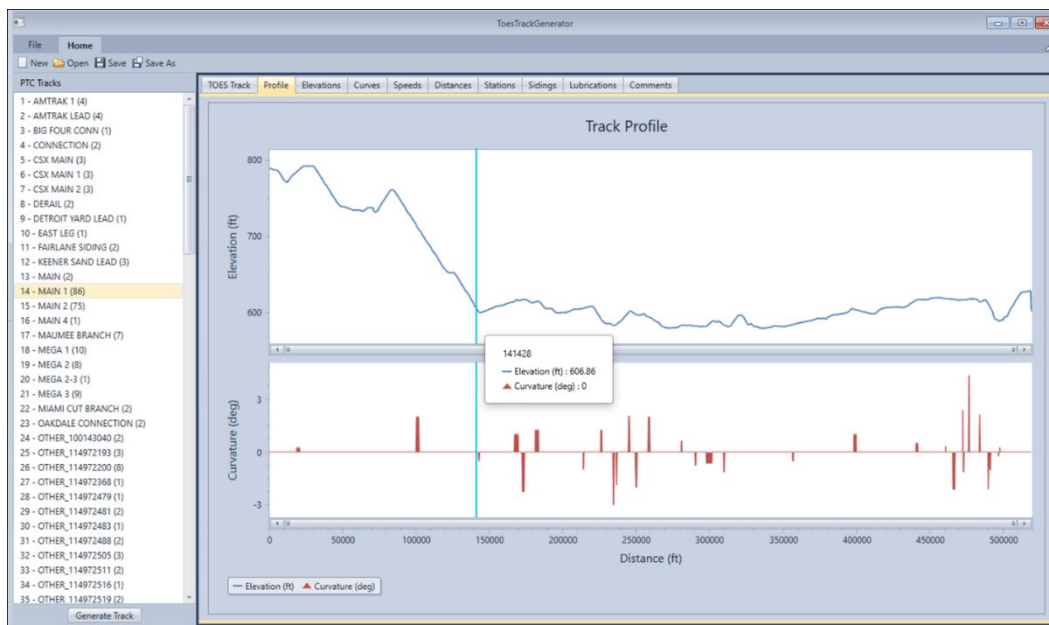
ToesTrackGenerator

File Home

New Open Save Save As

PTC Tracks

1 - AMTRAK 1 (4)
2 - AMTRAK LEAD (4)
3 - BIG FOUR CONN (1)
4 - CONNECTION (2)
5 - CSX MAIN (3)
6 - CSX MAIN 1 (3)
7 - CSX MAIN 2 (3)
8 - DERAIL (2)
9 - DETROIT YARD LEAD (1)
10 - EAST LEG (1)
11 - FAIRLANE SIDING (2)
12 - KEENER SAND LEAD (3)
13 - MAIN (2)
14 - MAIN 1 (86)
15 - MAIN 2 (75)
16 - MAIN 4 (1)
17 - MAUMEE BRANCH (7)
18 - MEGA 1 (10)
19 - MEGA 2 (8)
20 - MEGA 2-3 (1)
21 - MEGA 3 (9)
22 - MIAMI CUT BRANCH (2)
23 - OAKDALE CONNECTION (2)
24 - OTHER_100143040 (2)
25 - OTHER_114972193 (3)
26 - OTHER_114972200 (8)
27 - OTHER_114972368 (1)
28 - OTHER_114972479 (1)
29 - OTHER_114972481 (2)
30 - OTHER_114972483 (1)
31 - OTHER_114972488 (2)
32 - OTHER_114972505 (3)
33 - OTHER_114972511 (2)
34 - OTHER_114972516 (1)
35 - OTHER_114972519 (2)

Generate Track

TOES Track | Profile | Elevations | Curves | Speeds | Distances | Stations | Sidings | Lubrications | Comments

Track Profile

Elevation (ft)
800
700
600

141428
Elevation (ft) : 606.86
Curvature (deg) : 0

Curvature (deg)
3
0
-3

0 50000 100000 150000 200000 250000 300000 350000 400000 450000 500000

Distance (ft)

Elevation (ft) Curvature (deg)